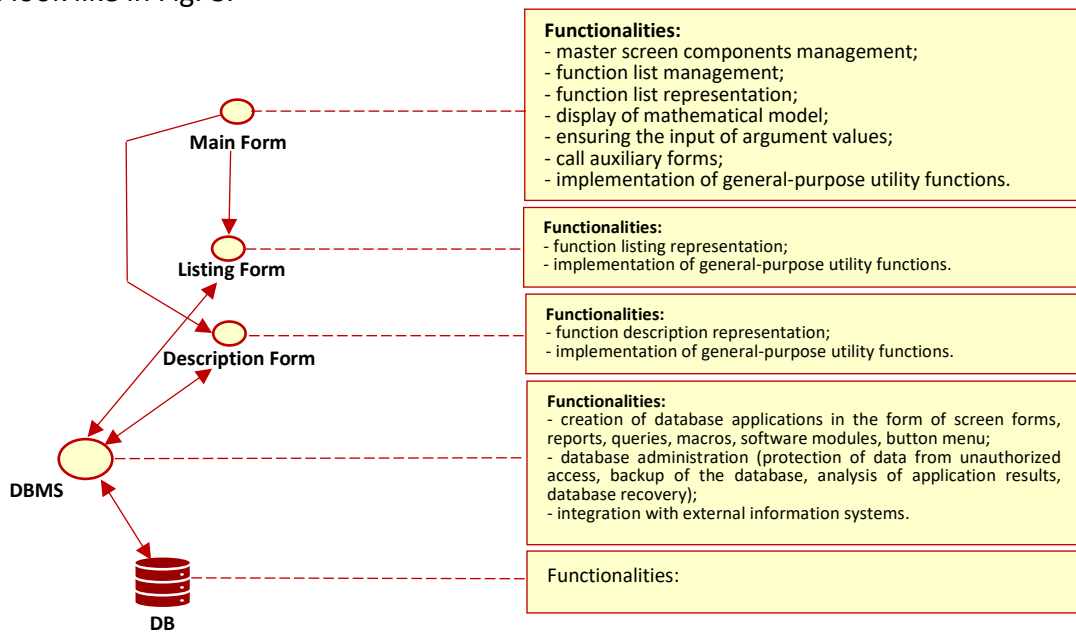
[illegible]

Main Form

Listing Form

Description Form

DBMS

DB

Functionalities:
- master screen components management;
- function list management;
- function list representation;
- display of mathematical model;
- ensuring the input of argument values;
- call auxiliary forms;
- implementation of general-purpose utility functions.

Functionalities:
- function listing representation;
- implementation of general-purpose utility functions.

Functionalities:
- function description representation;
- implementation of general-purpose utility functions.

Functionalities:
- creation of database applications in the form of screen forms, reports, queries, macros, software modules, button menu;
- database administration (protection of data from unauthorized access, backup of the database, analysis of application results, database recovery);
- integration with external information systems.

Functionalities: